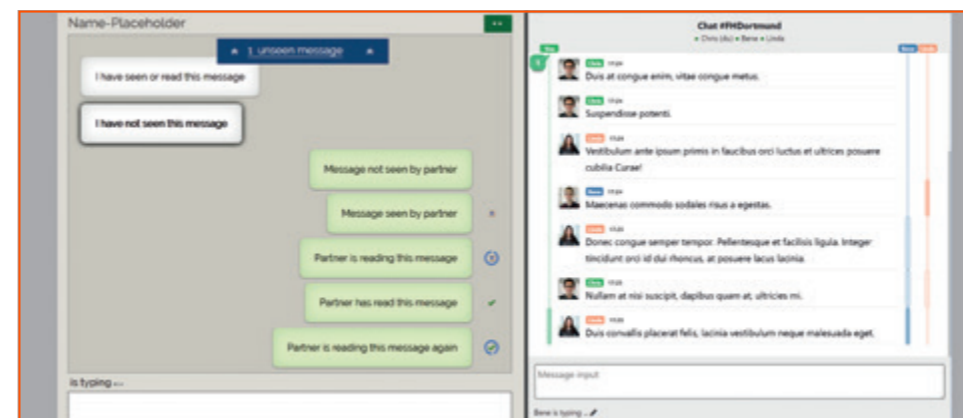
Name-Placeholder

1 unseen message

I have seen or read this message

I have not seen this message

Message not seen by partner

Message seen by partner

Partner is reading this message

Partner has read this message

Partner is reading this message again

is typing ...

Chat #FHDortmund

• Chris (du) • Bene • Linda

Duis at congue enim, vitae congue metus.

Suspendisse potenti.

Vestibulum ante ipsum primis in faucibus orci luctus et ultrices posuere cubilia Curae!

Maecenas commodo sodales risus a egestas.

Donec congue semper tempor. Pellentesque et facilisis ligula. Integer tincidunt orci id dui rhoncus, at posuere lacus lacinia.

Nullam at nisi suscipit, dapibus quam at, ultricies mi.

Duis convallis placerat felis, lacinia vestibulum neque malesuada eget.

Message input

Bene is typing ...